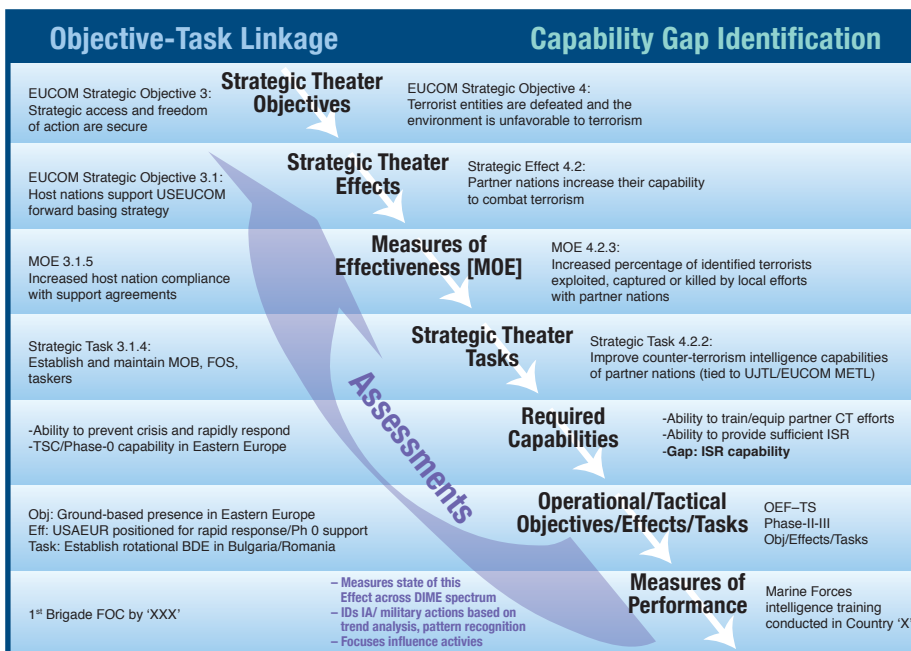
Objective-Task Linkage

Capability Gap Identification

EUCOM Strategic Objective 3: Strategic access and freedom of action are secure

Strategic Theater Objectives

EUCOM Strategic Objective 4: Terrorist entities are defeated and the environment is unfavorable to terrorism

EUCOM Strategic Objective 3.1: Host nations support USEUCOM forward basing strategy

Strategic Theater Effects

Strategic Effect 4.2: Partner nations increase their capability to combat terrorism

MOE 3.1.5 Increased host nation compliance with support agreements

Measures of Effectiveness [MOE]

MOE 4.2.3: Increased percentage of identified terrorists exploited, captured or killed by local efforts with partner nations

Strategic Task 3.1.4: Establish and maintain MOB, FOS, taskers

Strategic Theater Tasks

Strategic Task 4.2.2: Improve counter-terrorism intelligence capabilities of partner nations (tied to UJTL/EUCOM METL)

-Ability to prevent crisis and rapidly respond
-TSC/Phase-0 capability in Eastern Europe

Assessments

Required Capabilities

-Ability to train/equip partner CT efforts
-Ability to provide sufficient ISR
-Gap: ISR capability

Obj: Ground-based presence in Eastern Europe
Eff: USAEUR positioned for rapid response/Ph 0 support
Task: Establish rotational BDE in Bulgaria/Romania

Operational/Tactical Objectives/Effects/Tasks

OEF–TS
Phase-II-III
Obj/Effects/Tasks

1$^{st}$ Brigade FOC by 'XXX'

– Measures state of this Effect across DIME spectrum
– IDs IA/ military actions based on trend analysis, pattern recognition
– Focuses influence activies

Measures of Performance

Marine Forces intelligence training conducted in Country 'X'